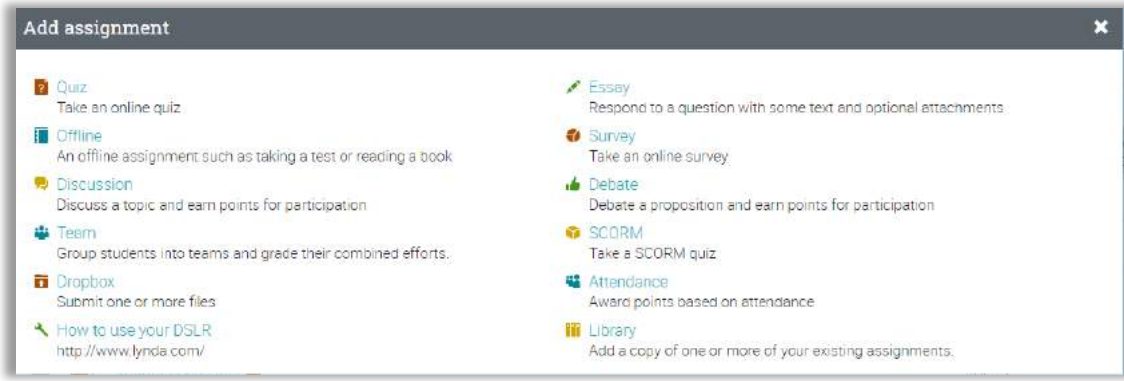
Add assignment

×

Quiz
Take an online quiz

Offline
An offline assignment such as taking a test or reading a book

Discussion
Discuss a topic and earn points for participation

Team
Group students into teams and grade their combined efforts.

Dropbox
Submit one or more files

How to use your DSLR
http://www.lynda.com/

Essay
Respond to a question with some text and optional attachments

Survey
Take an online survey

Debate
Debate a proposition and earn points for participation

SCORM
Take a SCORM quiz

Attendance
Award points based on attendance

Library
Add a copy of one or more of your existing assignments.